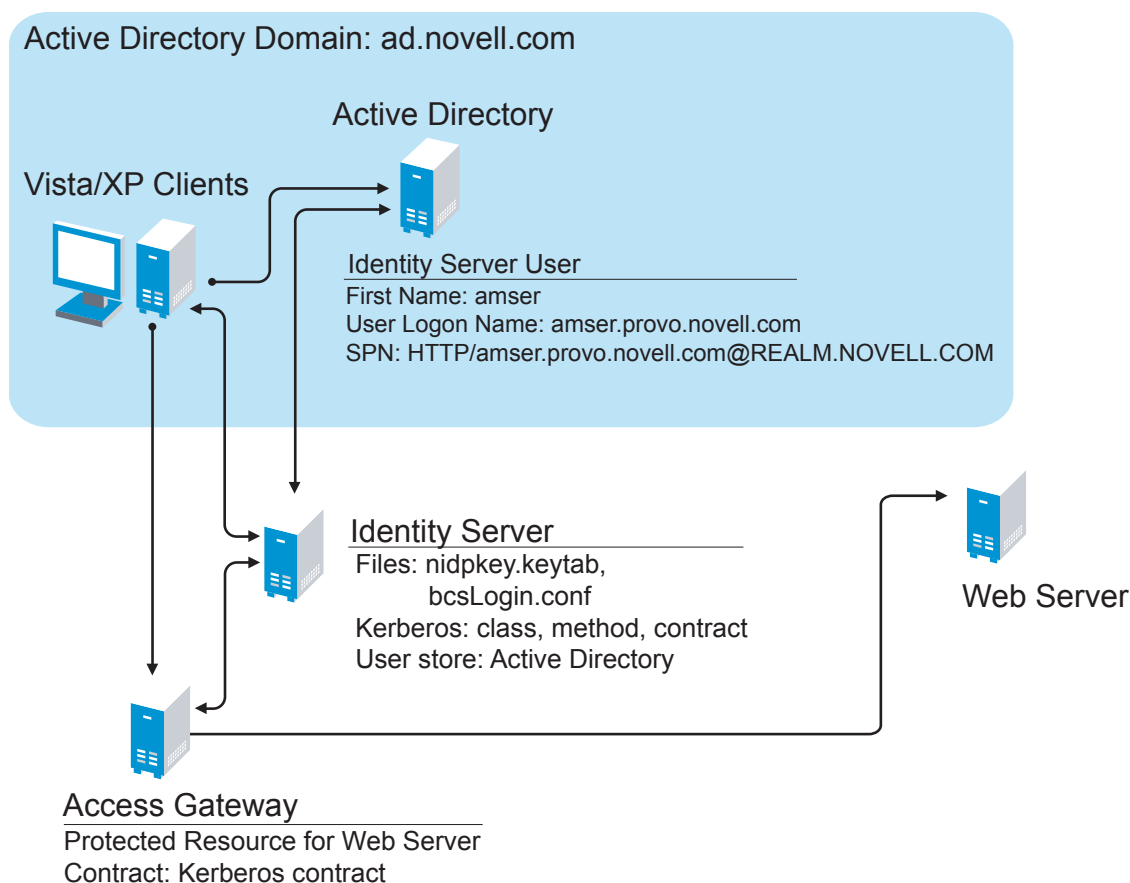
Active Directory Domain: ad.novell.com

Active Directory

Vista/XP Clients

Identity Server User
First Name: amser
User Logon Name: amser.provo.novell.com
SPN: HTTP/amser.provo.novell.com@REALM.NOVELL.COM

Identity Server
Files: nidpkey.keytab,
bcsLogin.conf
Kerberos: class, method, contract
User store: Active Directory

Web Server

Access Gateway
Protected Resource for Web Server
Contract: Kerberos contract